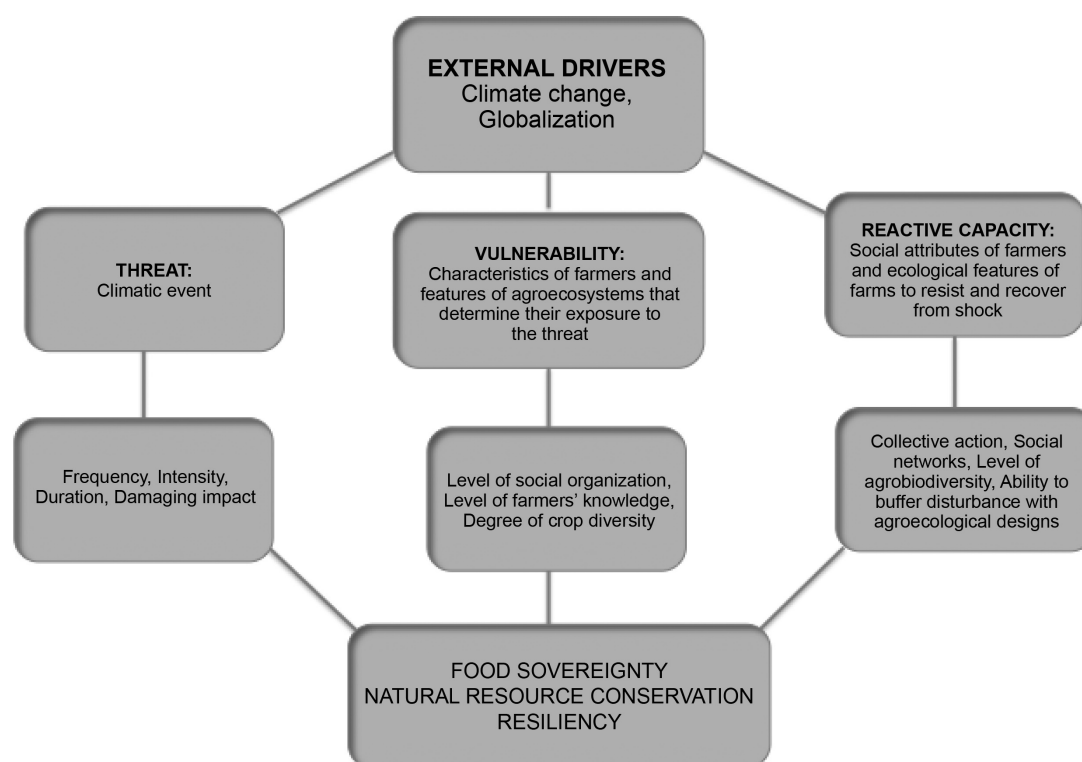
EXTERNAL DRIVERS
Climate change,
Globalization

THREAT:
Climatic event

VULNERABILITY:
Characteristics of farmers and features of agroecosystems that determine their exposure to the threat

REACTIVE CAPACITY:
Social attributes of farmers and ecological features of farms to resist and recover from shock

Frequency, Intensity, Duration, Damaging impact

Level of social organization, Level of farmers' knowledge, Degree of crop diversity

Collective action, Social networks, Level of agrobiodiversity, Ability to buffer disturbance with agroecological designs

FOOD SOVEREIGNTY
NATURAL RESOURCE CONSERVATION
RESILIENCY